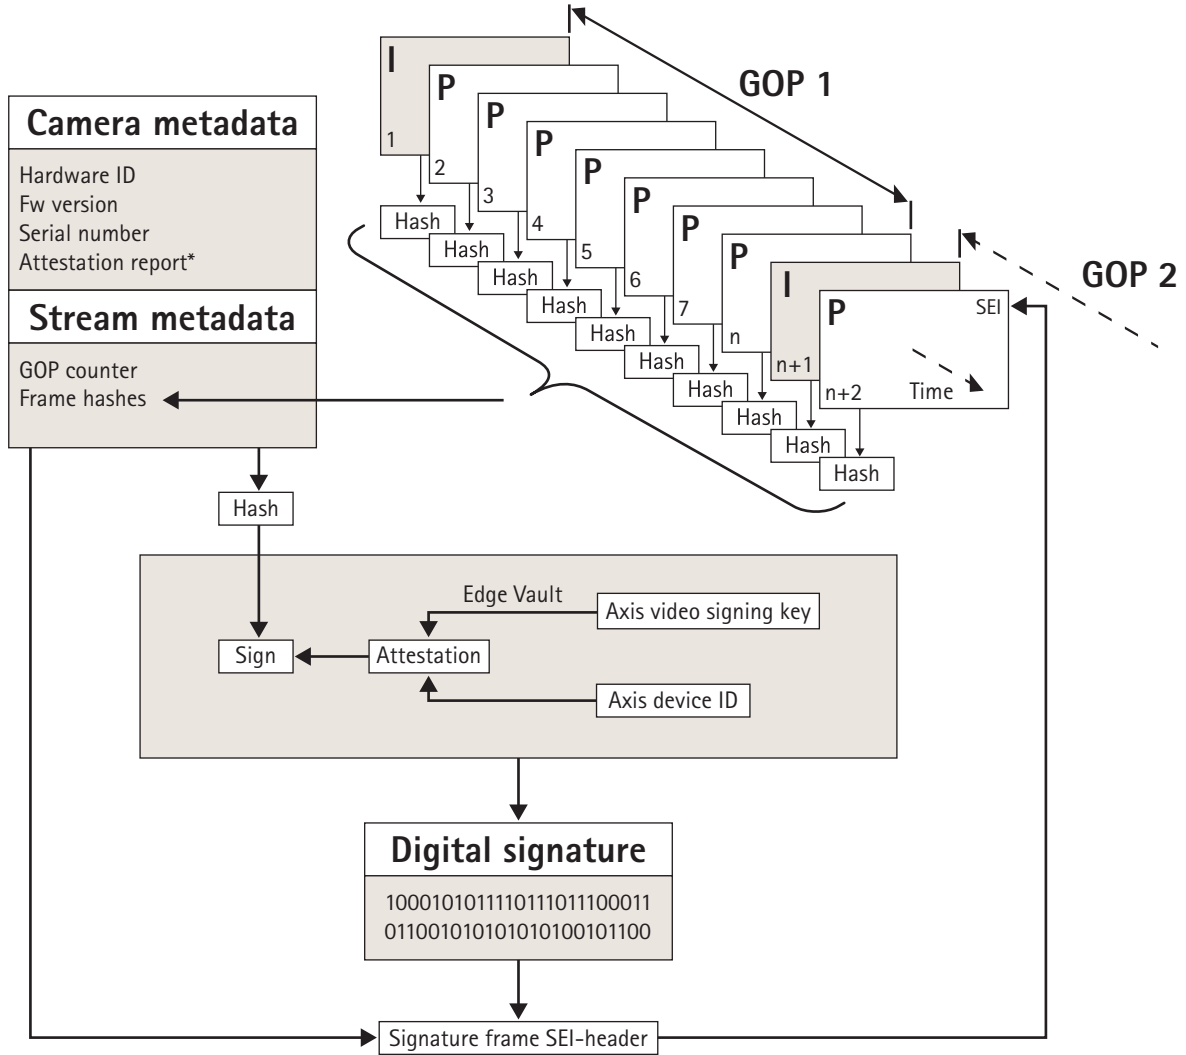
Camera metadata

Hardware ID
Fw version
Serial number
Attestation report*

Stream metadata

GOP counter
Frame hashes

GOP 1

GOP 2

I
1

P
2

P
3

P
4

P
5

P
6

P
7

P
n

I
n+1

P
SEI
n+2
Time

Hash
Hash
Hash
Hash
Hash
Hash
Hash
Hash
Hash
Hash

Hash

Edge Vault
Axis video signing key
Sign
Attestation
Axis device ID

Digital signature

1000101011110111011100011
0110010101010101001011100

Signature frame SEI-header